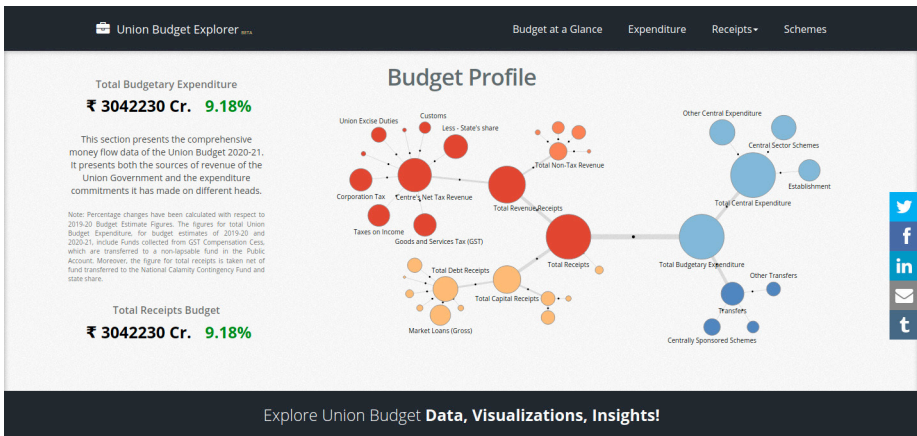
Union Budget Explorer BETA

Budget at a Glance Expenditure Receipts▾ Schemes

Total Budgetary Expenditure

₹ 3042230 Cr. 9.18%

This section presents the comprehensive money flow data of the Union Budget 2020-21. It presents both the sources of revenue of the Union Government and the expenditure commitments it has made on different heads.

Note: Percentage changes have been calculated with respect to 2019-20 Budget Estimate Figures. The figures for total Union Budget Expenditure, for budget estimates of 2019-20 and 2020-21, include Funds collected from GST Compensation Cess, which are transferred to a non-lapsable fund in the Public Account. Moreover, the figure for total receipts is taken net of fund transferred to the National Calamity Contingency Fund and state share.

Total Receipts Budget

₹ 3042230 Cr. 9.18%

Budget Profile

Union Excise Duties
Customs
Less - State's share
Total Non-Tax Revenue
Corporation Tax
Centre's Net Tax Revenue
Total Revenue Receipts
Taxes on Income
Goods and Services Tax (GST)
Total Receipts
Total Debt Receipts
Total Capital Receipts
Market Loans (Gross)
Other Central Expenditure
Central Sector Schemes
Establishment
Total Central Expenditure
Total Budgetary Expenditure
Other Transfers
Transfers
Centrally Sponsored Schemes

Explore Union Budget Data, Visualizations, Insights!